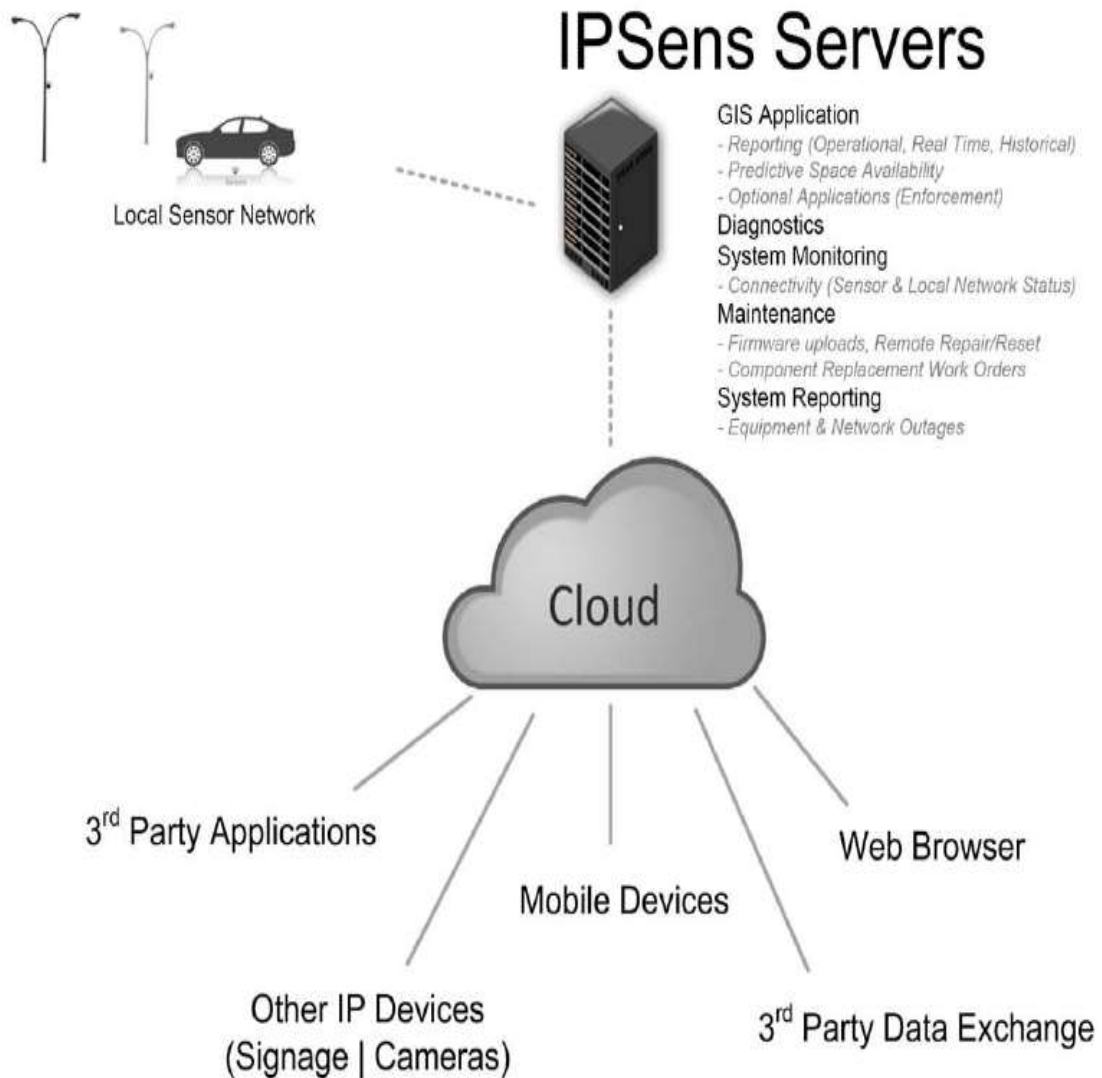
IPSens Servers

Local Sensor Network

GIS Application
- Reporting (Operational, Real Time, Historical)
- Predictive Space Availability
- Optional Applications (Enforcement)
Diagnostics
System Monitoring
- Connectivity (Sensor & Local Network Status)
Maintenance
- Firmware uploads, Remote Repair/Reset
- Component Replacement Work Orders
System Reporting
- Equipment & Network Outages

Cloud

3$^{rd}$ Party Applications

Web Browser

Mobile Devices

Other IP Devices
(Signage | Cameras)

3$^{rd}$ Party Data Exchange